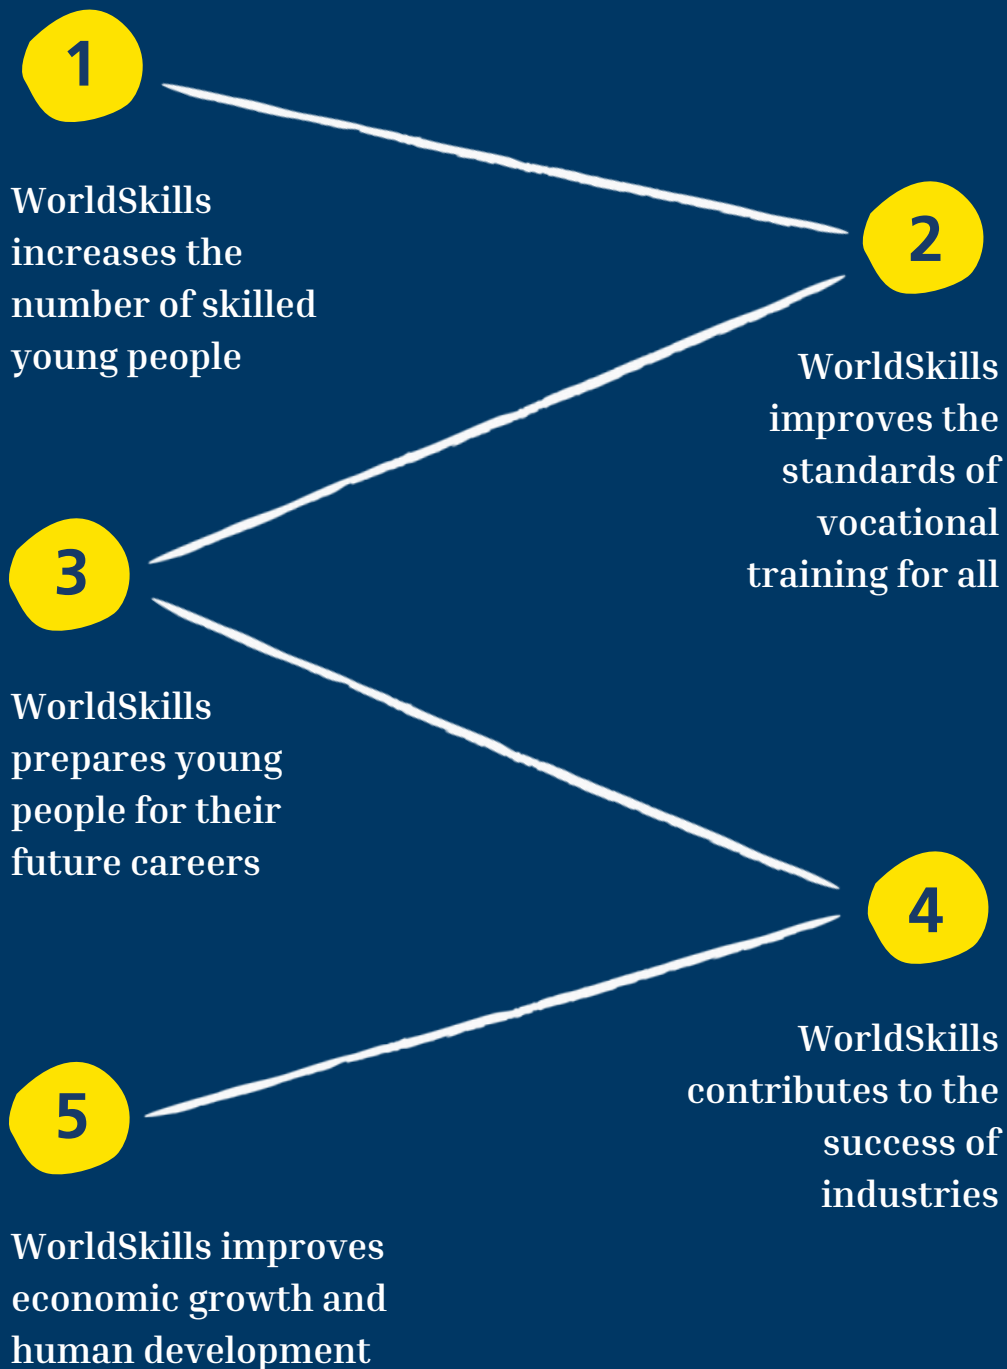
1

WorldSkills increases the number of skilled young people

2

WorldSkills improves the standards of vocational training for all

3

WorldSkills prepares young people for their future careers

4

WorldSkills contributes to the success of industries

5

WorldSkills improves economic growth and human development